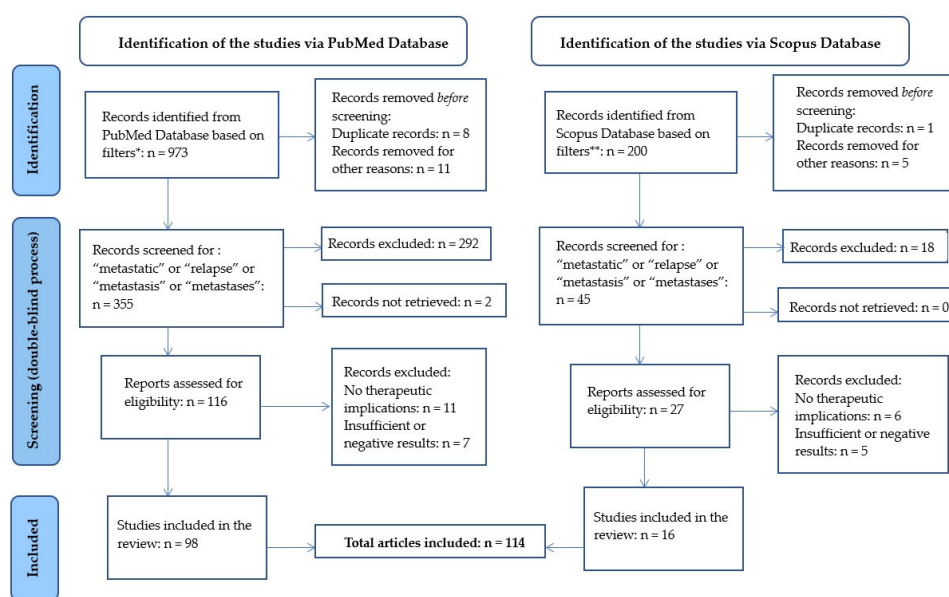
Identification of the studies via PubMed Database

Identification of the studies via Scopus Database

Identification

Records identified from PubMed Database based on filters*: n = 973

Records removed *before* screening:
Duplicate records: n = 8
Records removed for other reasons: n = 11

Records identified from Scopus Database based on filters**: n = 200

Records removed *before* screening:
Duplicate records: n = 1
Records removed for other reasons: n = 5

Screening (double-blind process)

Records screened for : "metastatic" or "relapse" or "metastasis" or "metastases": n = 355

Records excluded: n = 292

Records not retrieved: n = 2

Records screened for : "metastatic" or "relapse" or "metastasis" or "metastases": n = 45

Records excluded: n = 18

Records not retrieved: n = 0

Reports assessed for eligibility: n = 116

Records excluded:
No therapeutic implications: n = 11
Insufficient or negative results: n = 7

Reports assessed for eligibility: n = 27

Records excluded:
No therapeutic implications: n = 6
Insufficient or negative results: n = 5

Included

Studies included in the review: n = 98

Total articles included: n = 114

Studies included in the review: n = 16